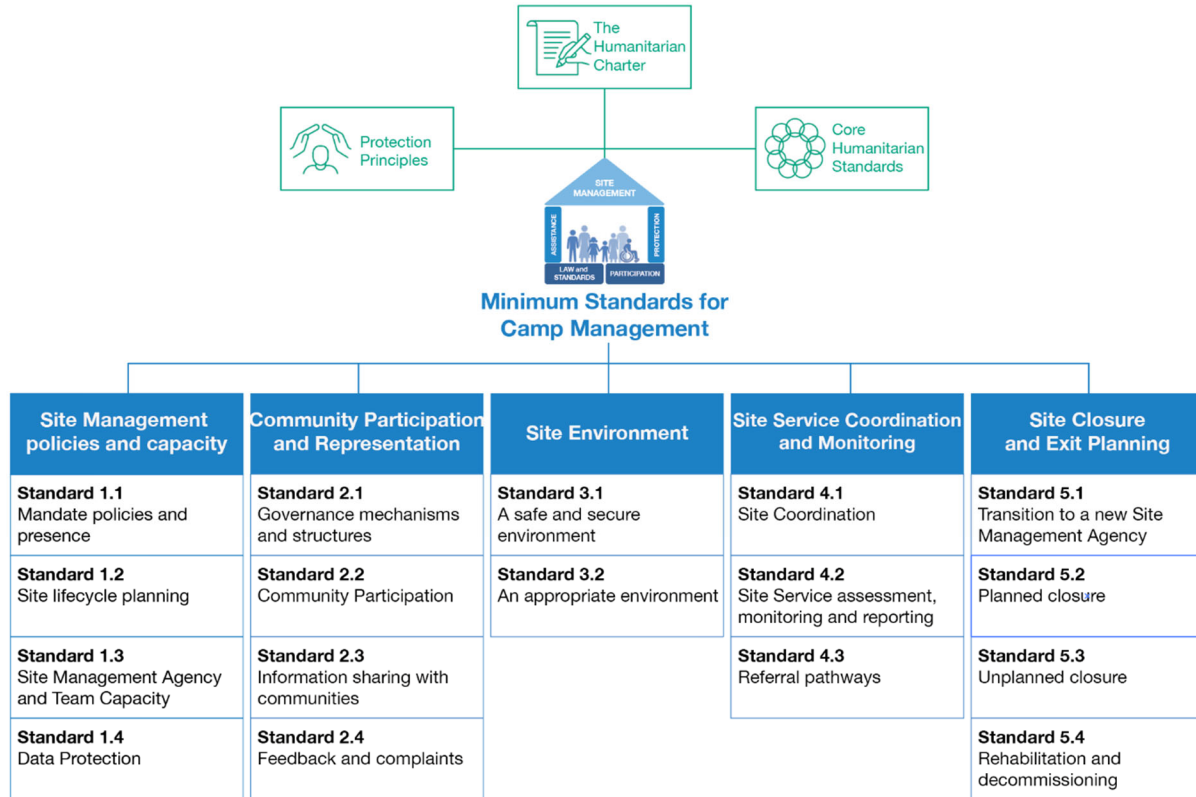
The Humanitarian Charter

Protection Principles

Core Humanitarian Standards

SITE MANAGEMENT

ASSISTANCE

PROTECTION

LAW and STANDARDS

PARTICIPATION

Minimum Standards for Camp Management

Site Management policies and capacity

Standard 1.1
Mandate policies and presence

Standard 1.2
Site lifecycle planning

Standard 1.3
Site Management Agency and Team Capacity

Standard 1.4
Data Protection

Community Participation and Representation

Standard 2.1
Governance mechanisms and structures

Standard 2.2
Community Participation

Standard 2.3
Information sharing with communities

Standard 2.4
Feedback and complaints

Site Environment

Standard 3.1
A safe and secure environment

Standard 3.2
An appropriate environment

Site Service Coordination and Monitoring

Standard 4.1
Site Coordination

Standard 4.2
Site Service assessment, monitoring and reporting

Standard 4.3
Referral pathways

Site Closure and Exit Planning

Standard 5.1
Transition to a new Site Management Agency

Standard 5.2
Planned closure

Standard 5.3
Unplanned closure

Standard 5.4
Rehabilitation and decommissioning